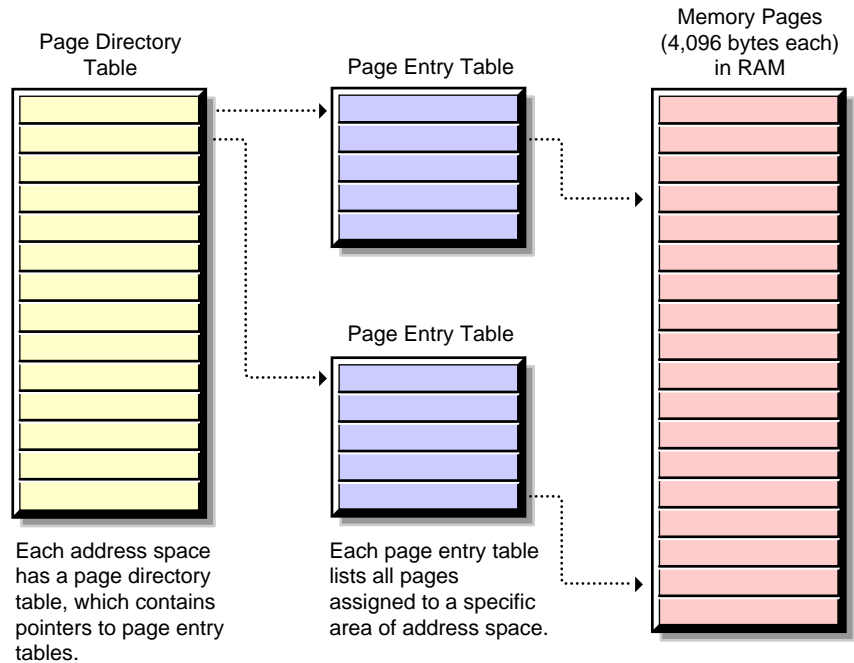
Page Directory Table

Page Entry Table

Memory Pages (4,096 bytes each) in RAM

Page Entry Table

Each address space has a page directory table, which contains pointers to page entry tables.

Each page entry table lists all pages assigned to a specific area of address space.